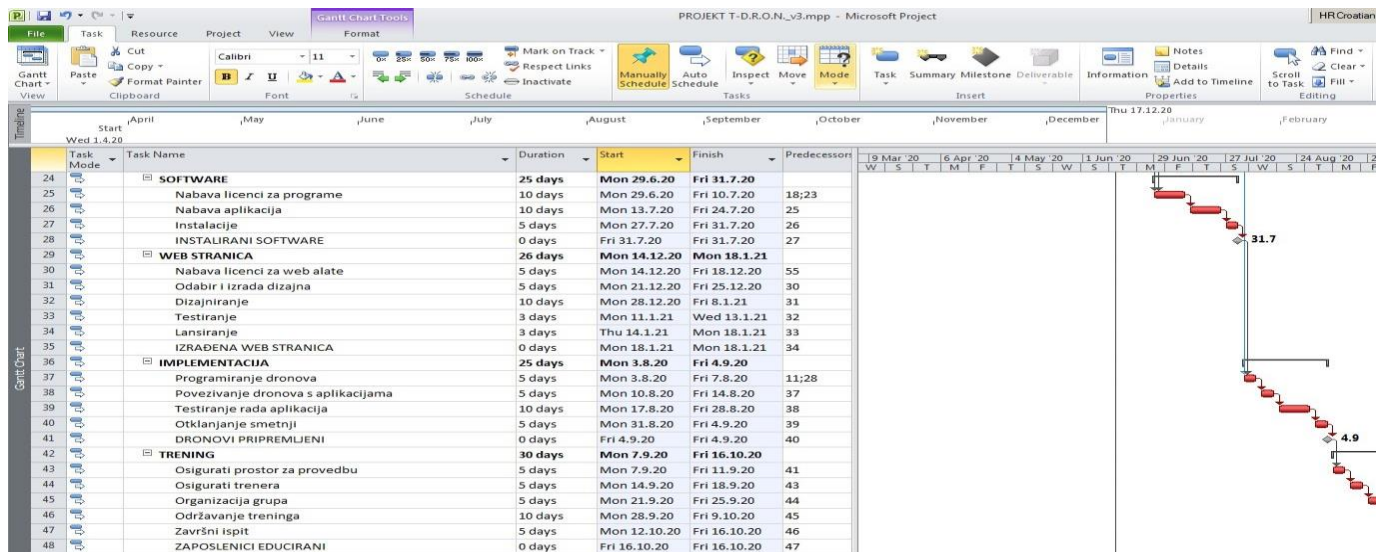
Gantt Chart Tools
PROJEKT T-D.R.O.N._v3.mpp - Microsoft Project
HR Croatian
File Task Resource Project View Format
Gantt Chart View
Paste Cut Copy Format Painter Clipboard
Calibri 11 Font
Mark on Track Respect Links Inactivate Schedule
Manually Schedule Auto Schedule Inspect Move Mode Tasks
Task Summary Milestone Deliverable Insert
Information Notes Details Add to Timeline Properties
Scroll to Task Find Clear Fill Editing
Timeline
Start Wed 1.4.20
April May June July August September October November December
Thu 17.12.20
January February
Gantt Chart

| | Task Mode | Task Name | Duration | Start | Finish | Predecessors |
|---|---|---|---|---|---|---|
| 24 | | SOFTWARE | 25 days | Mon 29.6.20 | Fri 31.7.20 | |
| 25 | | Nabava licenci za programe | 10 days | Mon 29.6.20 | Fri 10.7.20 | 18;23 |
| 26 | | Nabava aplikacija | 10 days | Mon 13.7.20 | Fri 24.7.20 | 25 |
| 27 | | Instalacije | 5 days | Mon 27.7.20 | Fri 31.7.20 | 26 |
| 28 | | INSTALIRANI SOFTWARE | 0 days | Fri 31.7.20 | Fri 31.7.20 | 27 |
| 29 | | WEB STRANICA | 26 days | Mon 14.12.20 | Mon 18.1.21 | |
| 30 | | Nabava licenci za web alate | 5 days | Mon 14.12.20 | Fri 18.12.20 | 55 |
| 31 | | Odabir i izrada dizajna | 5 days | Mon 21.12.20 | Fri 25.12.20 | 30 |
| 32 | | Dizajniranje | 10 days | Mon 28.12.20 | Fri 8.1.21 | 31 |
| 33 | | Testiranje | 3 days | Mon 11.1.21 | Wed 13.1.21 | 32 |
| 34 | | Lansiranje | 3 days | Thu 14.1.21 | Mon 18.1.21 | 33 |
| 35 | | IZRAĐENA WEB STRANICA | 0 days | Mon 18.1.21 | Mon 18.1.21 | 34 |
| 36 | | IMPLEMENTACIJA | 25 days | Mon 3.8.20 | Fri 4.9.20 | |
| 37 | | Programiranje dronova | 5 days | Mon 3.8.20 | Fri 7.8.20 | 11;28 |
| 38 | | Povezivanje dronova s aplikacijama | 5 days | Mon 10.8.20 | Fri 14.8.20 | 37 |
| 39 | | Testiranje rada aplikacija | 10 days | Mon 17.8.20 | Fri 28.8.20 | 38 |
| 40 | | Otklanjanje smetnji | 5 days | Mon 31.8.20 | Fri 4.9.20 | 39 |
| 41 | | DRONOVI PRIPREMLJENI | 0 days | Fri 4.9.20 | Fri 4.9.20 | 40 |
| 42 | | TRENING | 30 days | Mon 7.9.20 | Fri 16.10.20 | |
| 43 | | Osigurati prostor za provedbu | 5 days | Mon 7.9.20 | Fri 11.9.20 | 41 |
| 44 | | Osigurati trenera | 5 days | Mon 14.9.20 | Fri 18.9.20 | 43 |
| 45 | | Organizacija grupa | 5 days | Mon 21.9.20 | Fri 25.9.20 | 44 |
| 46 | | Održavanje treninga | 10 days | Mon 28.9.20 | Fri 9.10.20 | 45 |
| 47 | | Završni ispit | 5 days | Mon 12.10.20 | Fri 16.10.20 | 46 |
| 48 | | ZAPOSLENICI EDUCIRANI | 0 days | Fri 16.10.20 | Fri 16.10.20 | 47 |

9 Mar '20 6 Apr '20 4 May '20 1 Jun '20 29 Jun '20 27 Jul '20 24 Aug '20
W S T M F T S W S T M F T S W S T M F
31.7
4.9